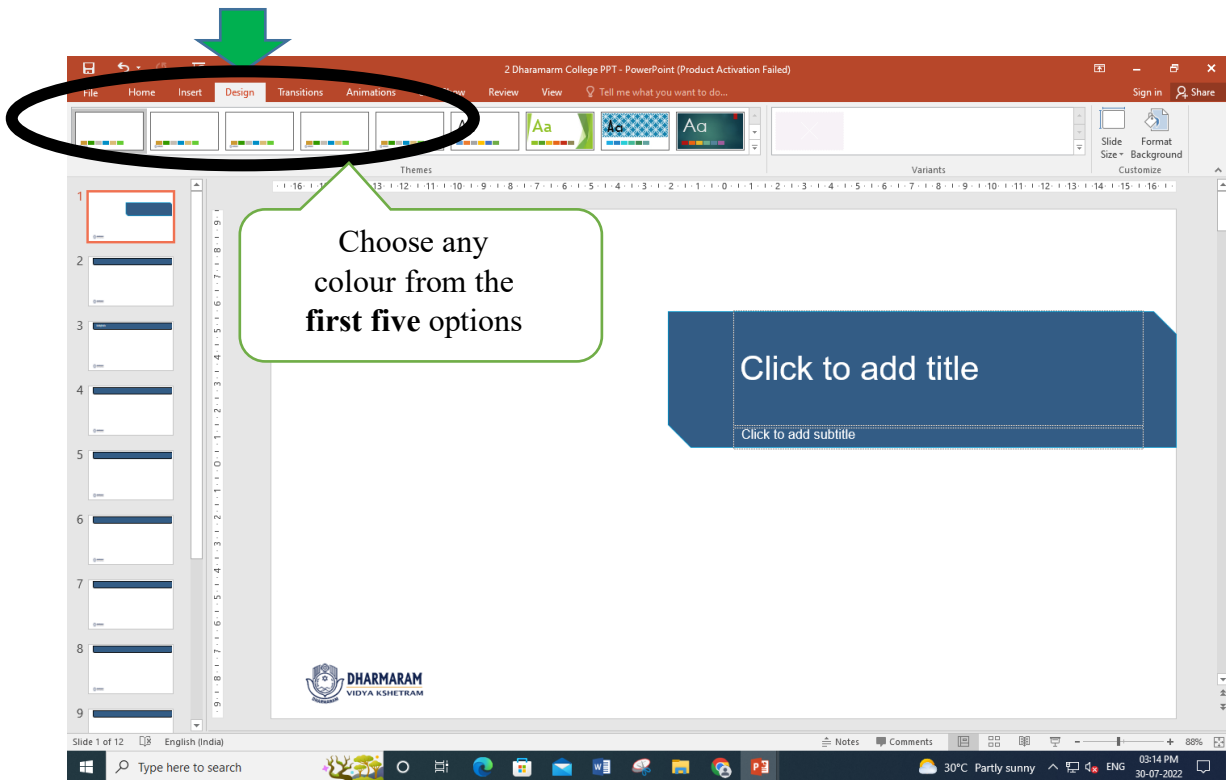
2 Dharamarm College PPT - PowerPoint (Product Activation Failed)

File Home Insert Design Transitions Animations Review View Tell me what you want to do... Sign in Share

Aa Aa Aa

Themes Variants Slide Size Format Background Customize

Choose any colour from the **first five** options

Click to add title

Click to add subtitle

DHARMARAM VIDYA KSHETRAM

1 2 3 4 5 6 7 8 9

Slide 1 of 12 English (India) Notes Comments 88%

Type here to search 30°C Partly sunny ENG 03:14 PM 30-07-2022